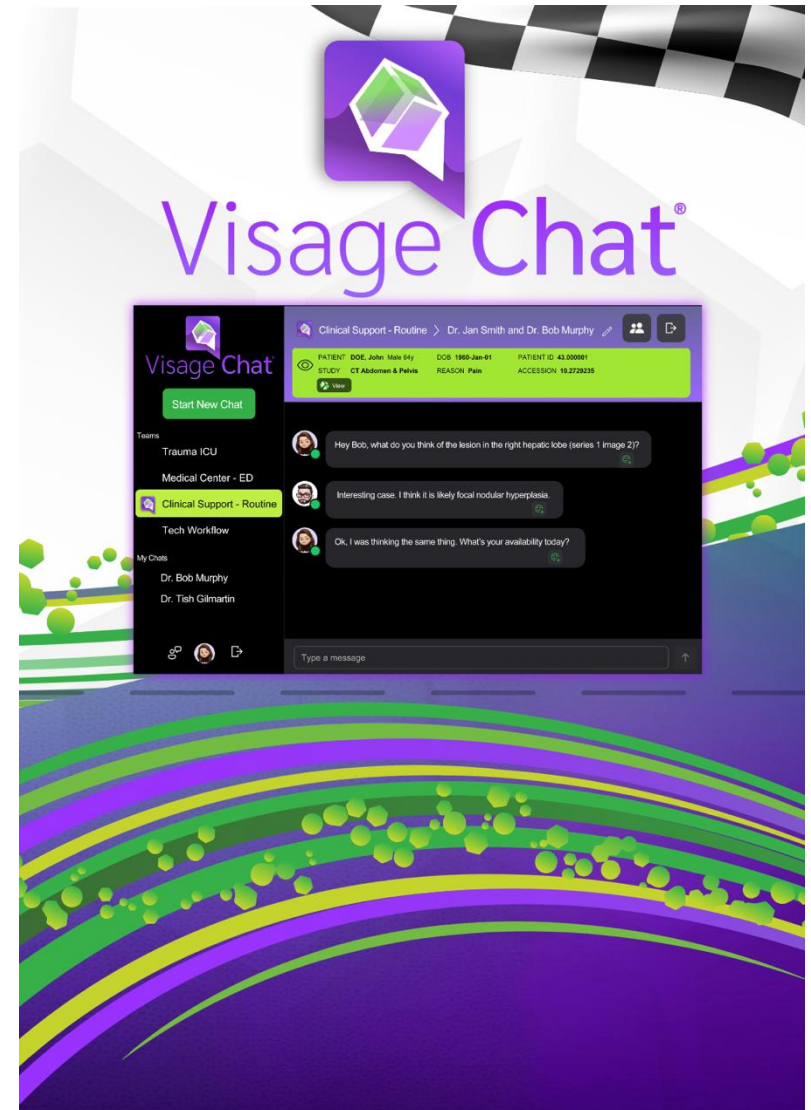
Visage Chat®

Visage Chat

Start New Chat

Teams

Trauma ICU

Medical Center - ED

Clinical Support - Routine

Tech Workflow

My Chats

Dr. Bob Murphy

Dr. Tish Gilmartin

Clinical Support - Routine > Dr. Jan Smith and Dr. Bob Murphy

PATIENT DOE, John Male 64y DOB 1960-Jan-01 PATIENT ID 43.000001

STUDY CT Abdomen & Pelvis REASON Pain ACCESSION 10.2729235

View

Hey Bob, what do you think of the lesion in the right hepatic lobe (series 1 image 2)?

Interesting case. I think it is likely focal nodular hyperplasia.

Ok, I was thinking the same thing. What's your availability today?

Type a message